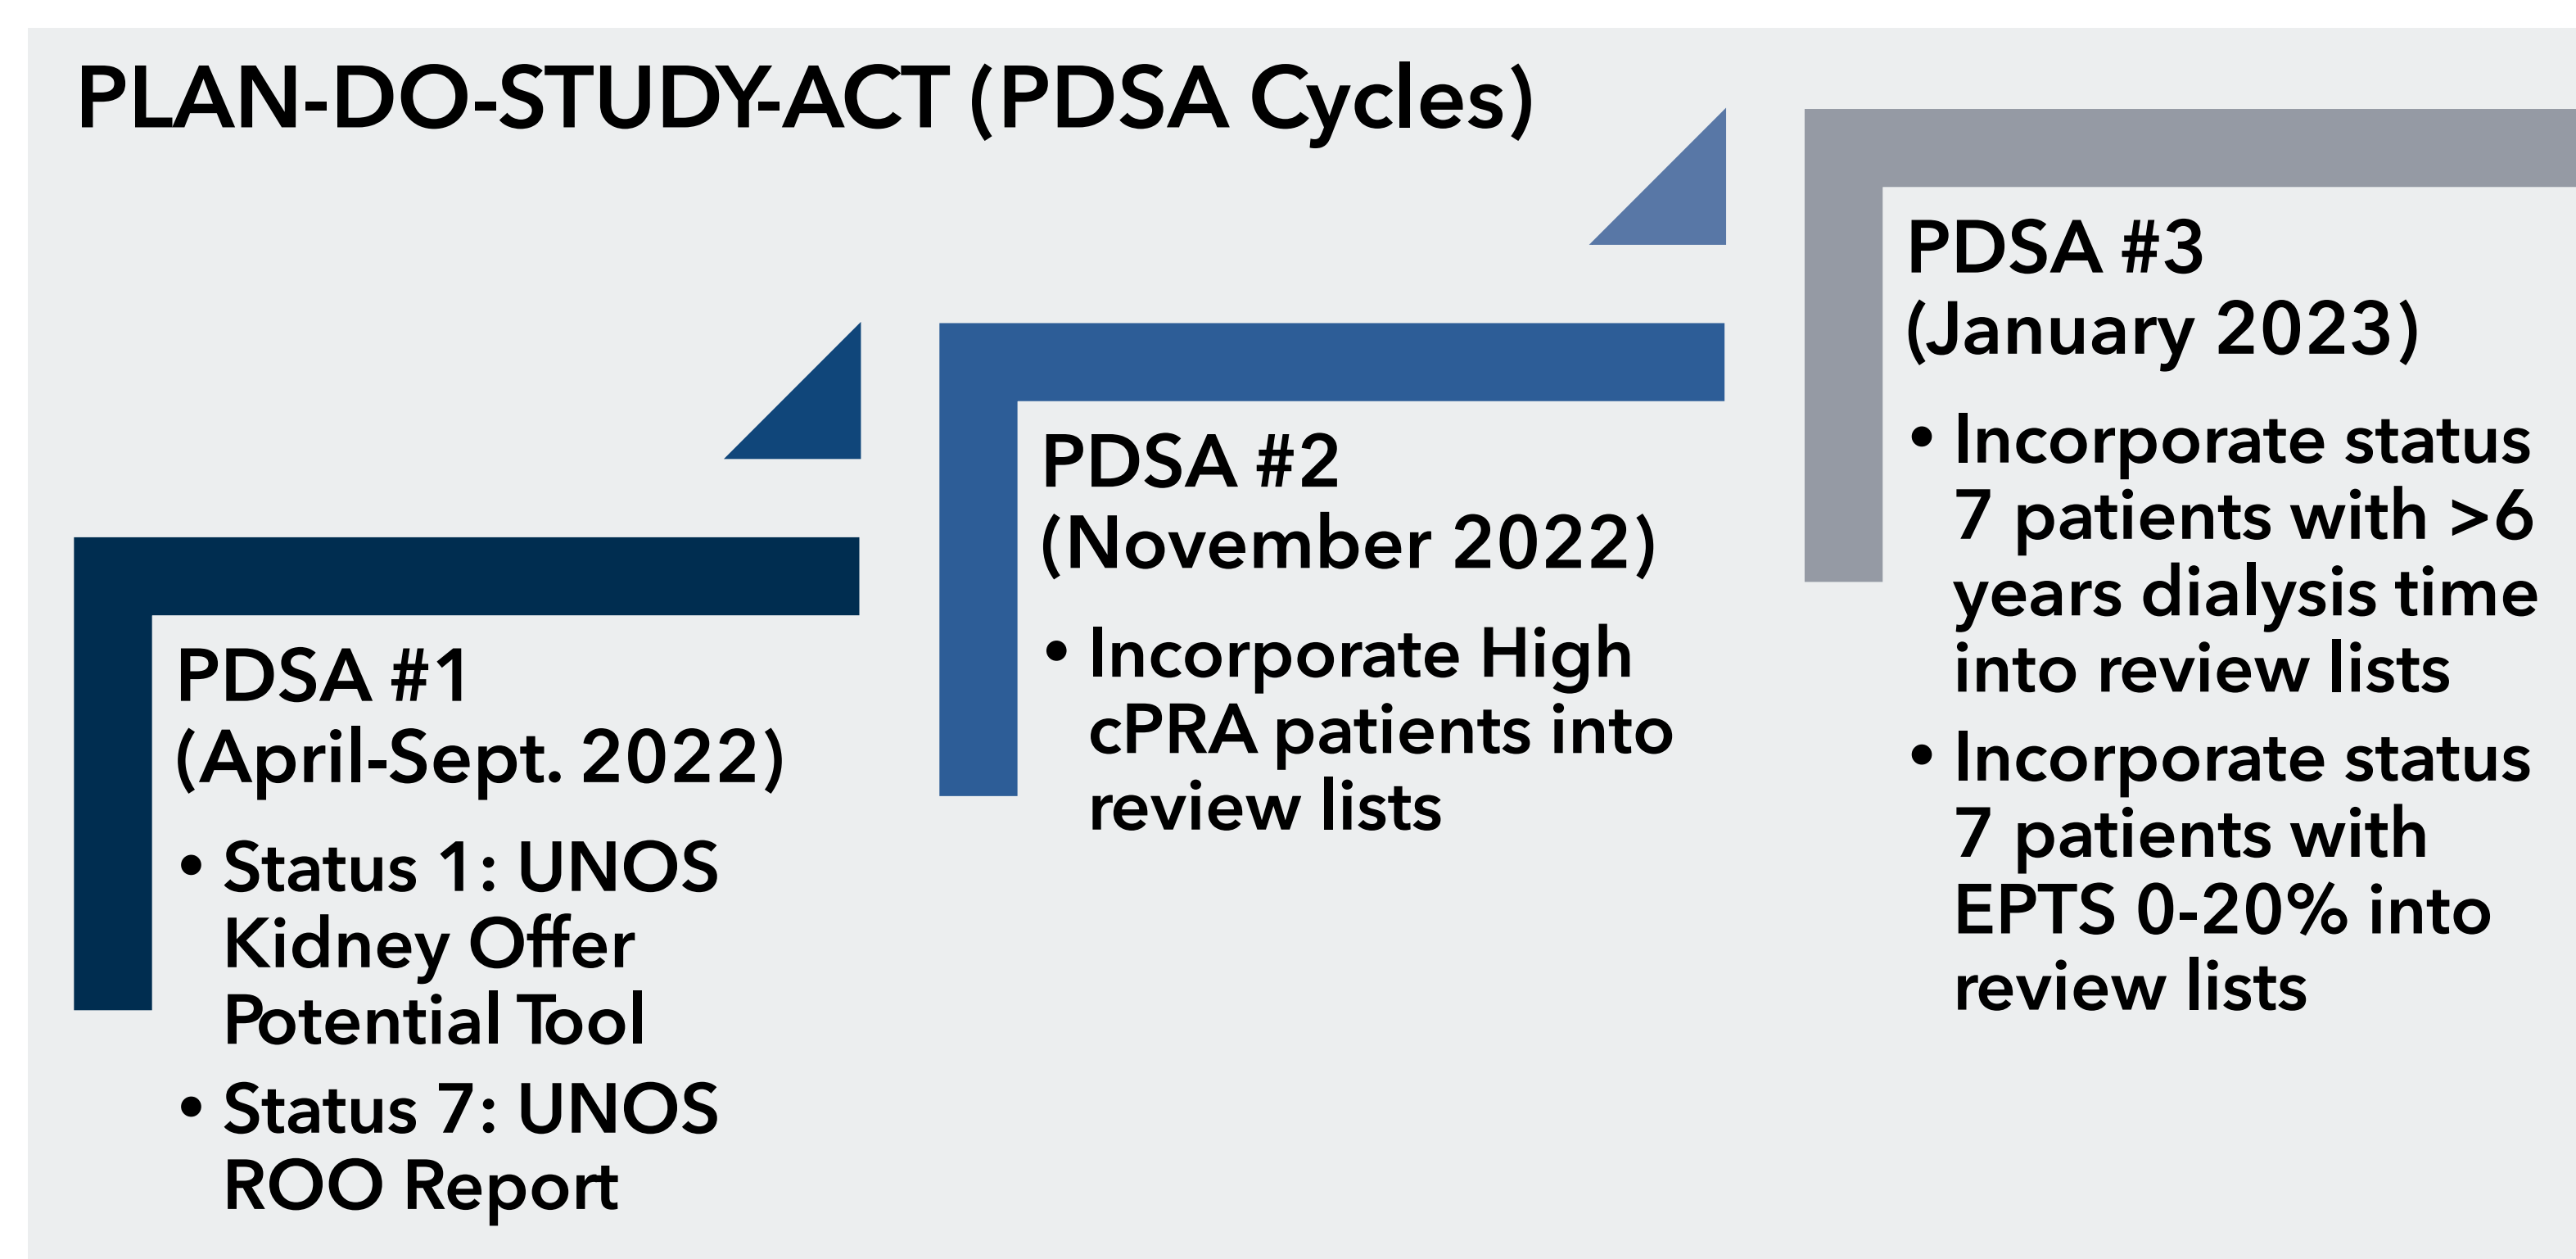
PLAN-DO-STUDY-ACT (PDSA Cycles)

PDSA #1
(April-Sept. 2022)

• Status 1: UNOS Kidney Offer Potential Tool
• Status 7: UNOS ROO Report

PDSA #2
(November 2022)

• Incorporate High cPRA patients into review lists

PDSA #3
(January 2023)

• Incorporate status 7 patients with >6 years dialysis time into review lists
• Incorporate status 7 patients with EPTS 0-20% into review lists